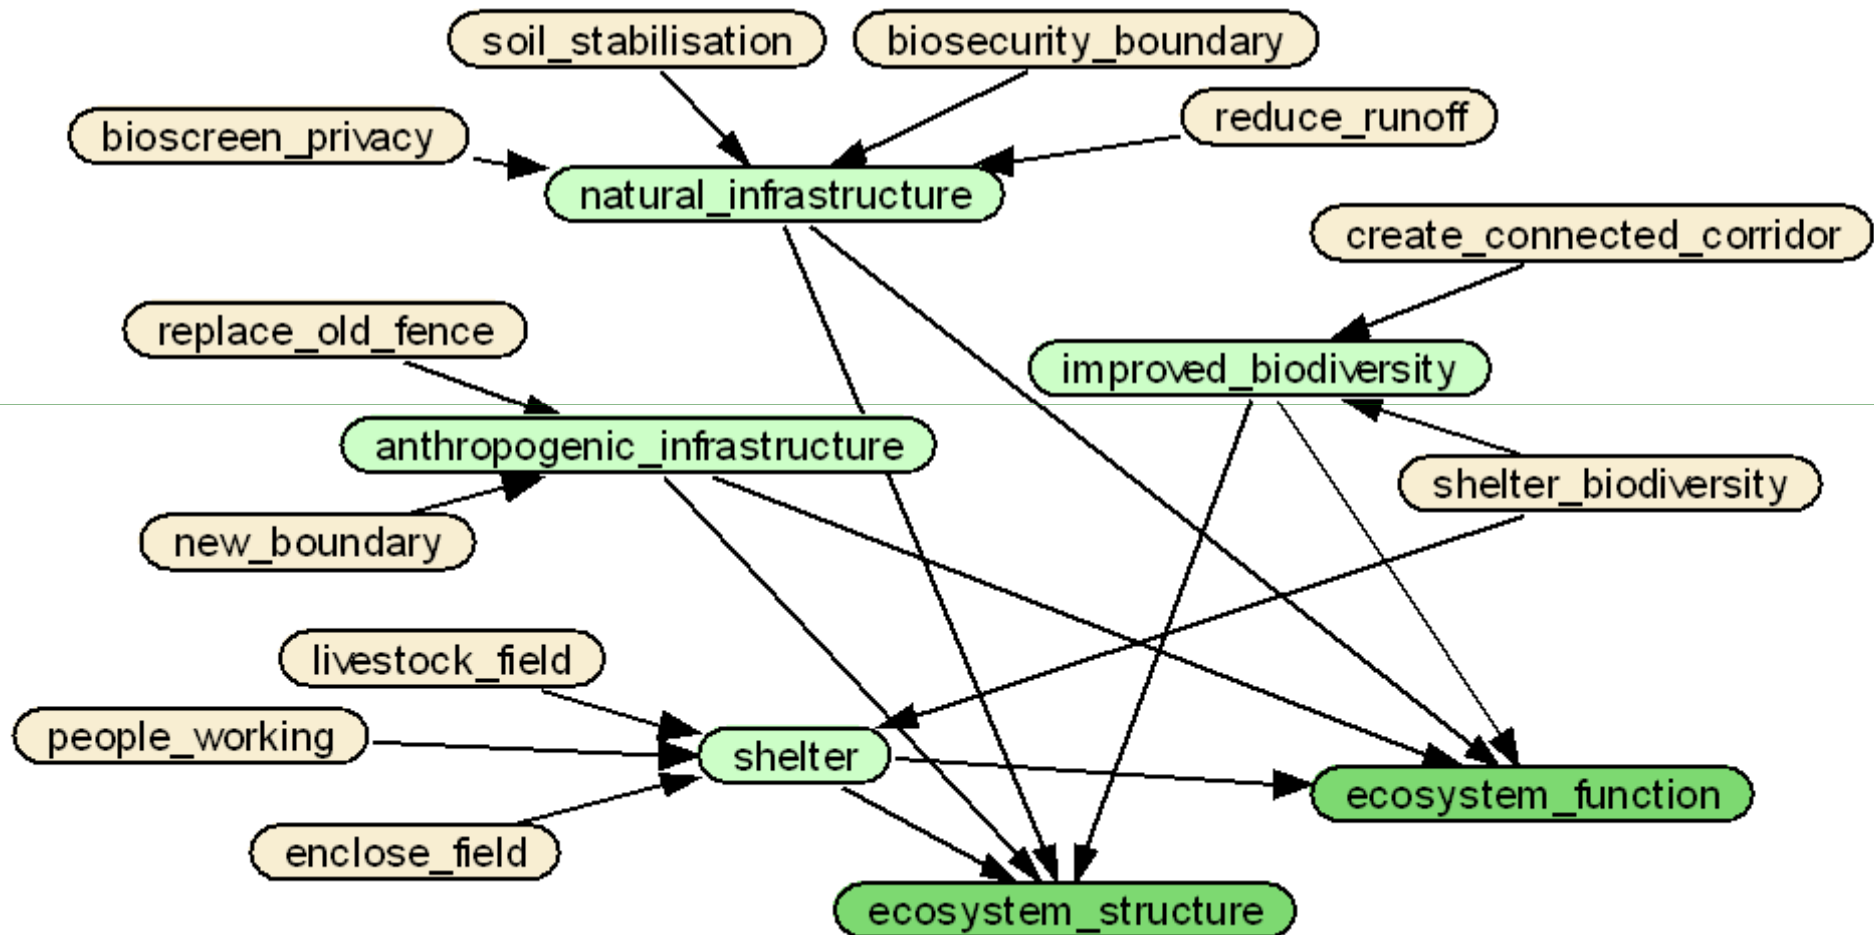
soil_stabilisation
biosecurity_boundary
bioscreen_privacy
reduce_runoff
natural_infrastructure
create_connected_corridor
replace_old_fence
improved_biodiversity
anthropogenic_infrastructure
shelter_biodiversity
new_boundary
livestock_field
people_working
shelter
ecosystem_function
enclose_field
ecosystem_structure